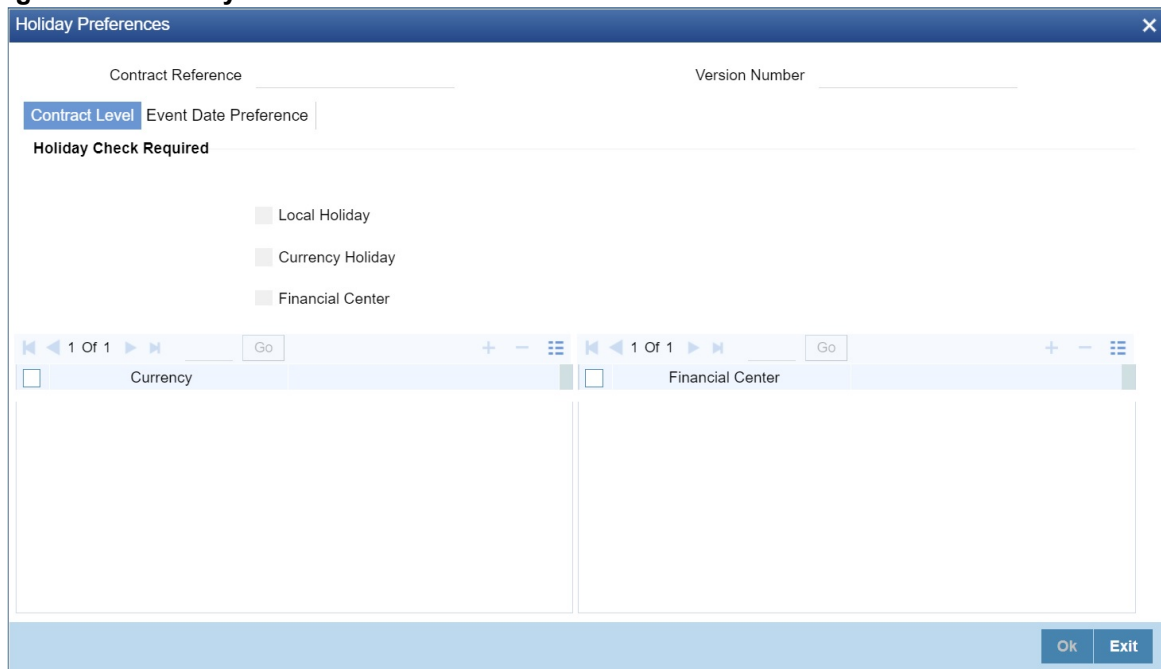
Holiday Preferences

Contract Reference

Version Number

Contract Level Event Date Preference

Holiday Check Required

Local Holiday

Currency Holiday

Financial Center

1 Of 1 Go

Currency

1 Of 1 Go

Financial Center

Ok Exit